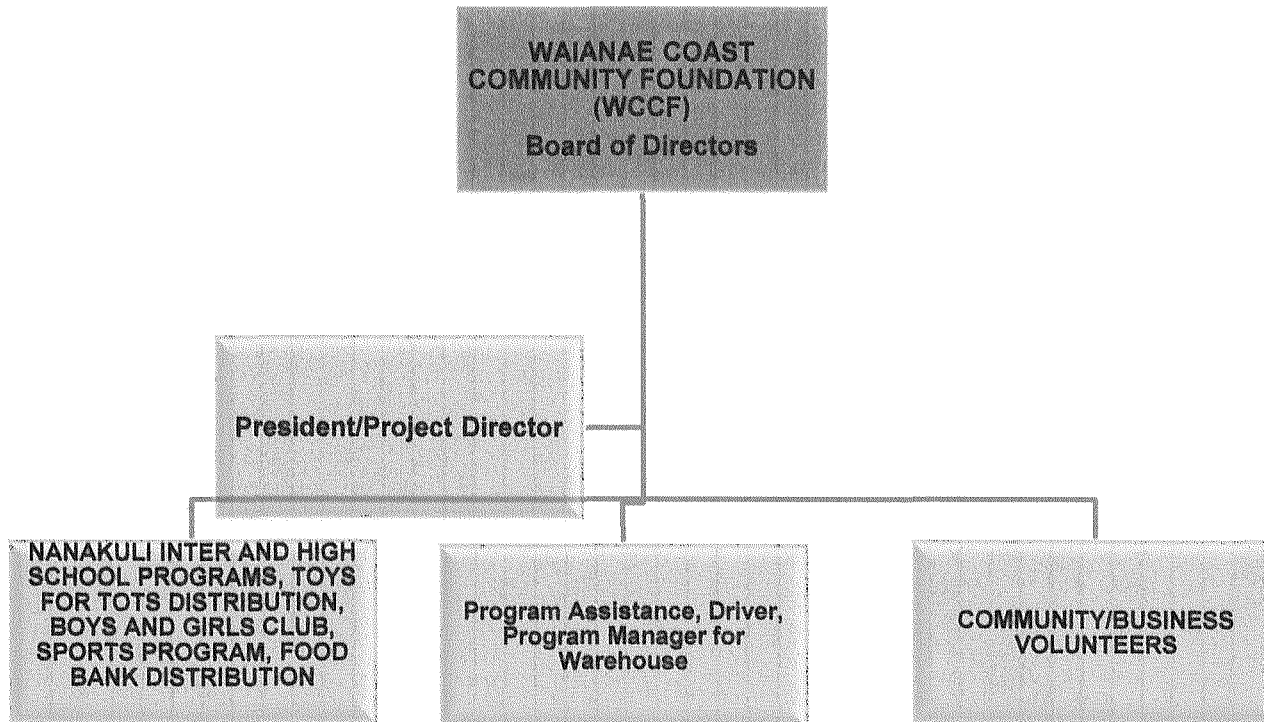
WAIANAE COAST COMMUNITY FOUNDATION (WCCF)
Board of Directors

President/Project Director

NANAKULI INTER AND HIGH SCHOOL PROGRAMS, TOYS FOR TOTS DISTRIBUTION, BOYS AND GIRLS CLUB, SPORTS PROGRAM, FOOD BANK DISTRIBUTION

Program Assistance, Driver, Program Manager for Warehouse

COMMUNITY/BUSINESS VOLUNTEERS